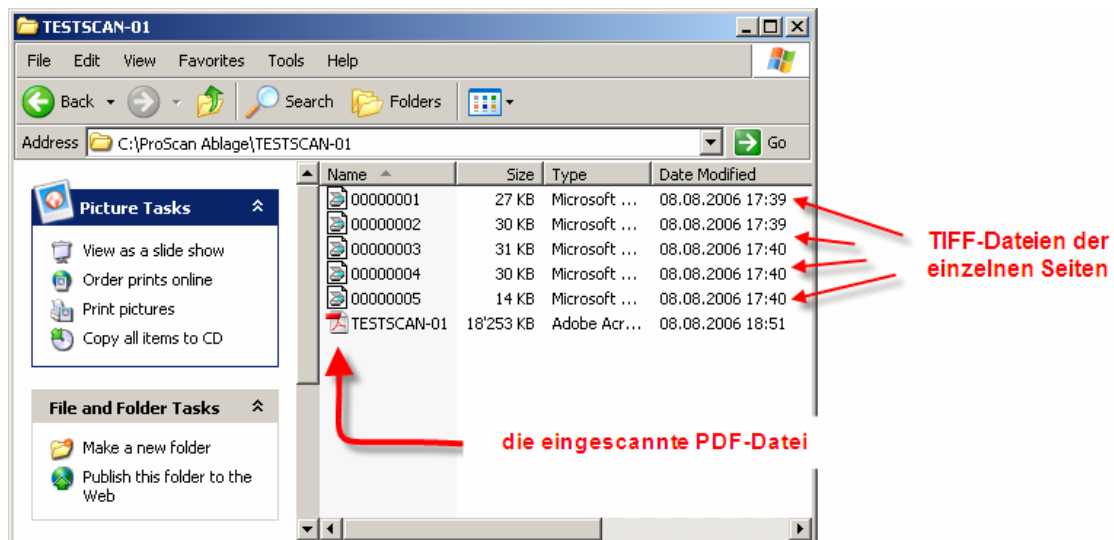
TESTSCAN-01

File Edit View Favorites Tools Help

Back Search Folders

Address C:\ProScan Ablage\TESTSCAN-01 Go

Picture Tasks

View as a slide show
Order prints online
Print pictures
Copy all items to CD

File and Folder Tasks

Make a new folder
Publish this folder to the Web

| Name | Size | Type | Date Modified |
|---|---|---|---|
| 00000001 | 27 KB | Microsoft ... | 08.08.2006 17:39 |
| 00000002 | 30 KB | Microsoft ... | 08.08.2006 17:39 |
| 00000003 | 31 KB | Microsoft ... | 08.08.2006 17:40 |
| 00000004 | 30 KB | Microsoft ... | 08.08.2006 17:40 |
| 00000005 | 14 KB | Microsoft ... | 08.08.2006 17:40 |
| TESTSCAN-01 | 18'253 KB | Adobe Acr... | 08.08.2006 18:51 |

TIFF-Dateien der einzelnen Seiten

die eingescannte PDF-Datei